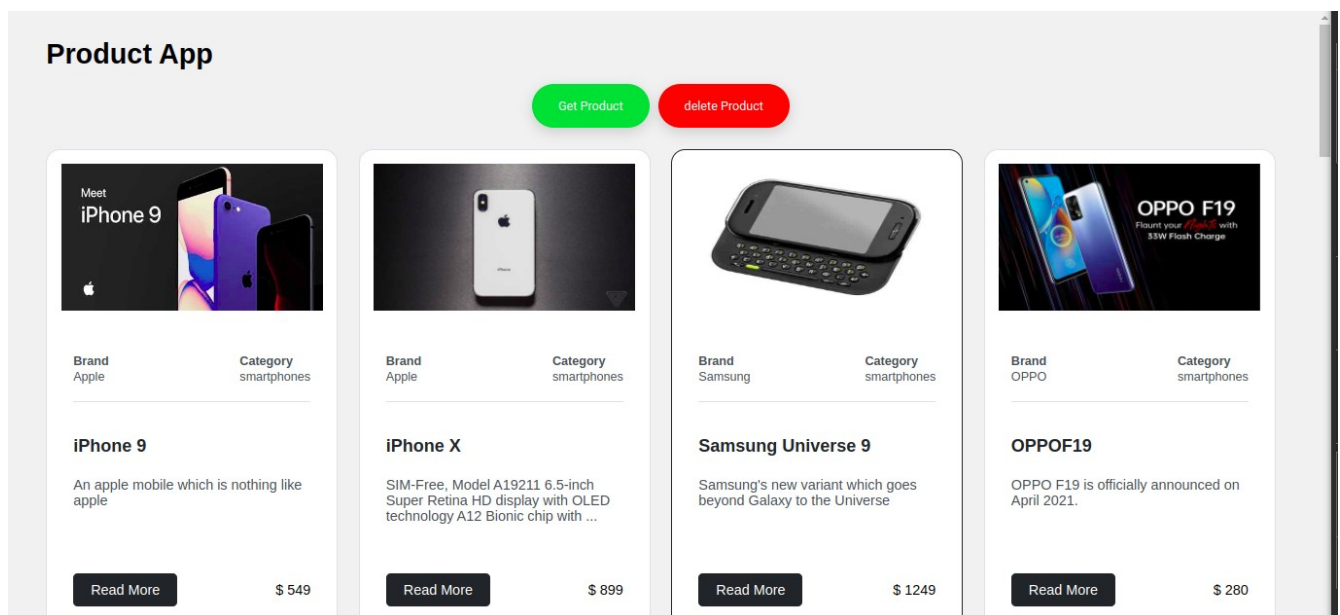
Product App

Get Product delete Product

Meet
iPhone 9

Brand
Apple

Category
smartphones

iPhone 9

An apple mobile which is nothing like apple

Read More $ 549

iPhone

Brand
Apple

Category
smartphones

iPhone X

SIM-Free, Model A19211 6.5-inch Super Retina HD display with OLED technology A12 Bionic chip with ...

Read More $ 899

Brand
Samsung

Category
smartphones

Samsung Universe 9

Samsung's new variant which goes beyond Galaxy to the Universe

Read More $ 1249

OPPO F19
Flaunt your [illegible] with
33W Flash Charge

Brand
OPPO

Category
smartphones

OPPOF19

OPPO F19 is officially announced on April 2021.

Read More $ 280